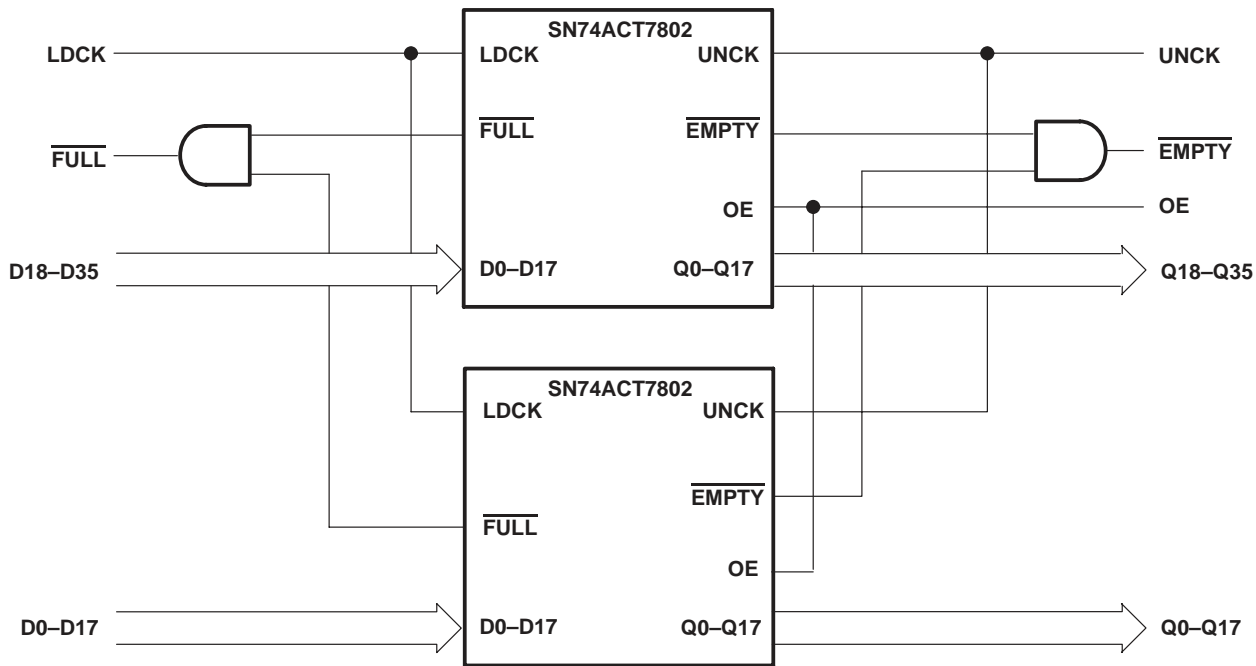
LDCK

$\overline{\text{FULL}}$

D18–D35

SN74ACT7802

LDCK

$\overline{\text{FULL}}$

D0–D17

UNCK

$\overline{\text{EMPTY}}$

OE

Q0–Q17

UNCK

$\overline{\text{EMPTY}}$

OE

Q18–Q35

SN74ACT7802

LDCK

$\overline{\text{FULL}}$

D0–D17

UNCK

$\overline{\text{EMPTY}}$

OE

Q0–Q17

D0–D17

Q0–Q17